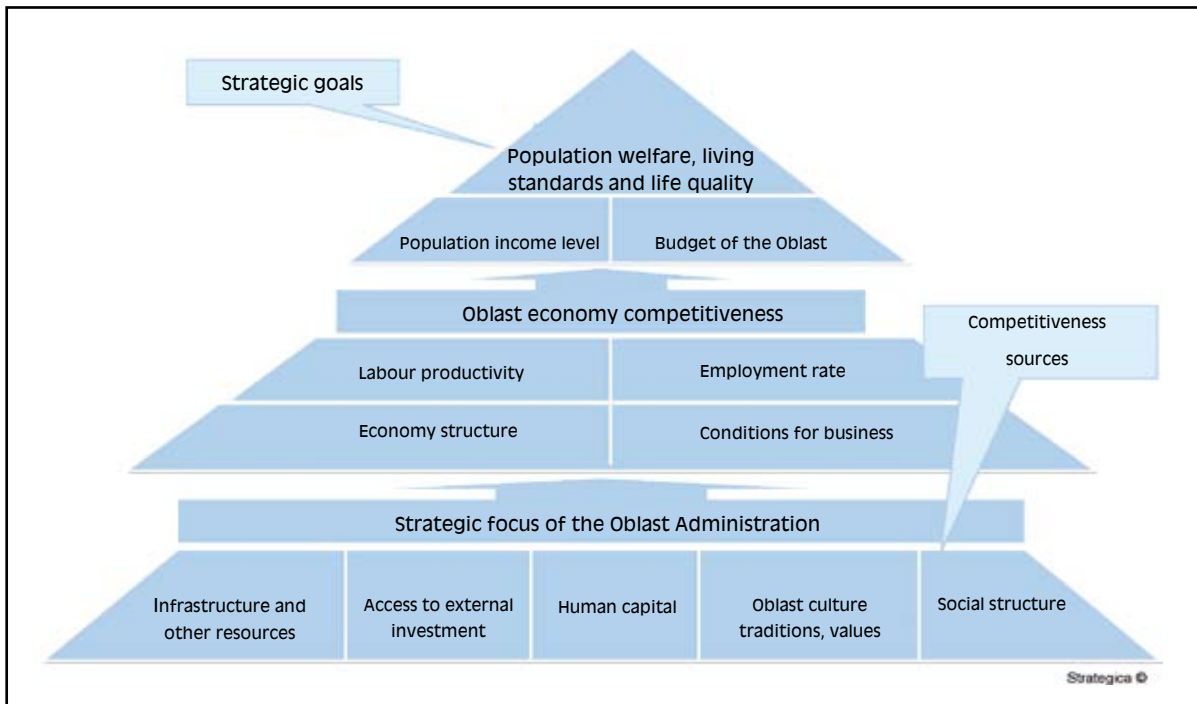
Strategic goals

Population welfare, living standards and life quality

Population income level

Budget of the Oblast

Oblast economy competitiveness

Competitiveness sources

Labour productivity

Employment rate

Economy structure

Conditions for business

Strategic focus of the Oblast Administration

Infrastructure and other resources

Access to external investment

Human capital

Oblast culture traditions, values

Social structure

Strategica ©